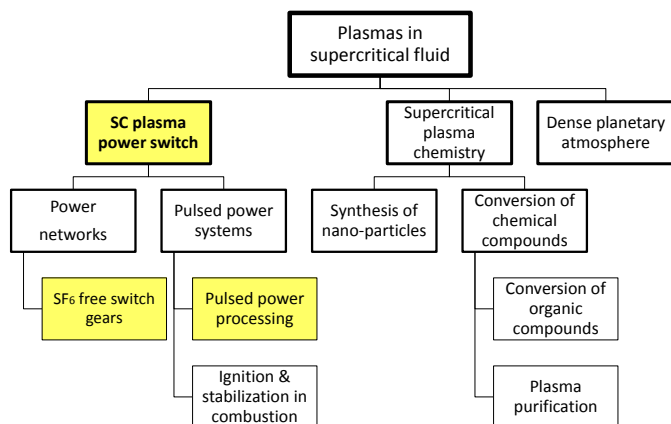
Plasmas in supercritical fluid

SC plasma power switch

Supercritical plasma chemistry

Dense planetary atmosphere

Power networks

Pulsed power systems

Synthesis of nano-particles

Conversion of chemical compounds

$SF_6$ free switch gears

Pulsed power processing

Conversion of organic compounds

Ignition & stabilization in combustion

Plasma purification